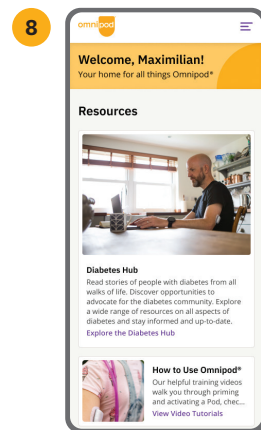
8

omnipod

Welcome, Maximilian!
Your home for all things Omnipod®

Resources

Diabetes Hub
Read stories of people with diabetes from all walks of life. Discover opportunities to advocate for the diabetes community. Explore a wide range of resources on all aspects of diabetes and stay informed and up-to-date.
Explore the Diabetes Hub

How to Use Omnipod®
Our helpful training videos walk you through priming and activating a Pod, chec...
View Video Tutorials